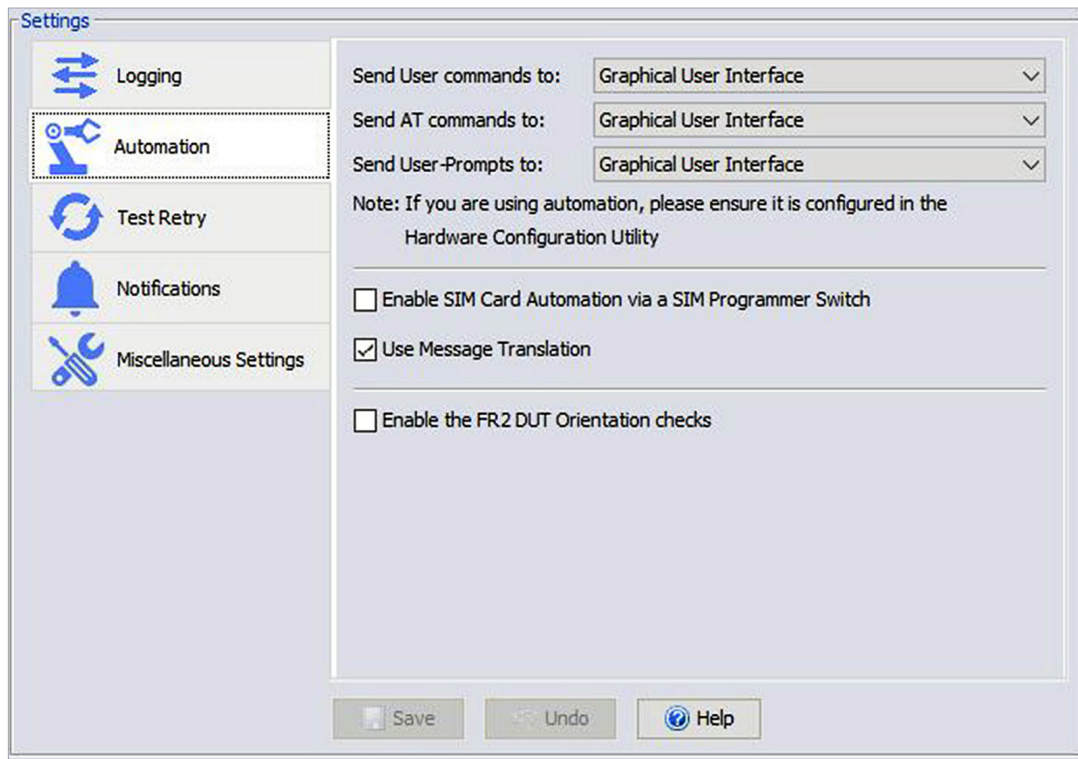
Settings

Logging

Automation

Test Retry

Notifications

Miscellaneous Settings

Send User commands to: Graphical User Interface

Send AT commands to: Graphical User Interface

Send User-Prompts to: Graphical User Interface

Note: If you are using automation, please ensure it is configured in the Hardware Configuration Utility

☐ Enable SIM Card Automation via a SIM Programmer Switch

☑ Use Message Translation

☐ Enable the FR2 DUT Orientation checks

Save Undo Help